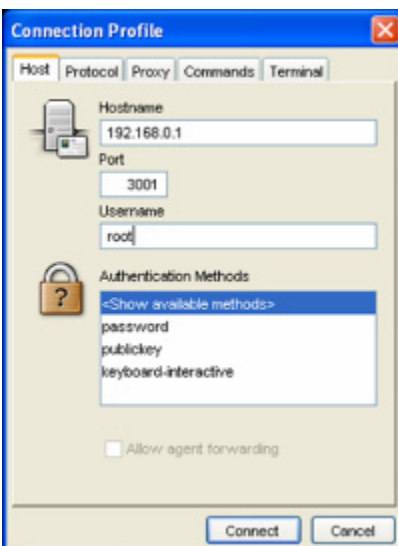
Connection Profile

Host | Protocol | Proxy | Commands | Terminal

Hostname
192.168.0.1

Port
3001

Username
root

?

Authentication Methods
<Show available methods>
password
publickey
keyboard-interactive

Allow agent forwarding

Connect | Cancel